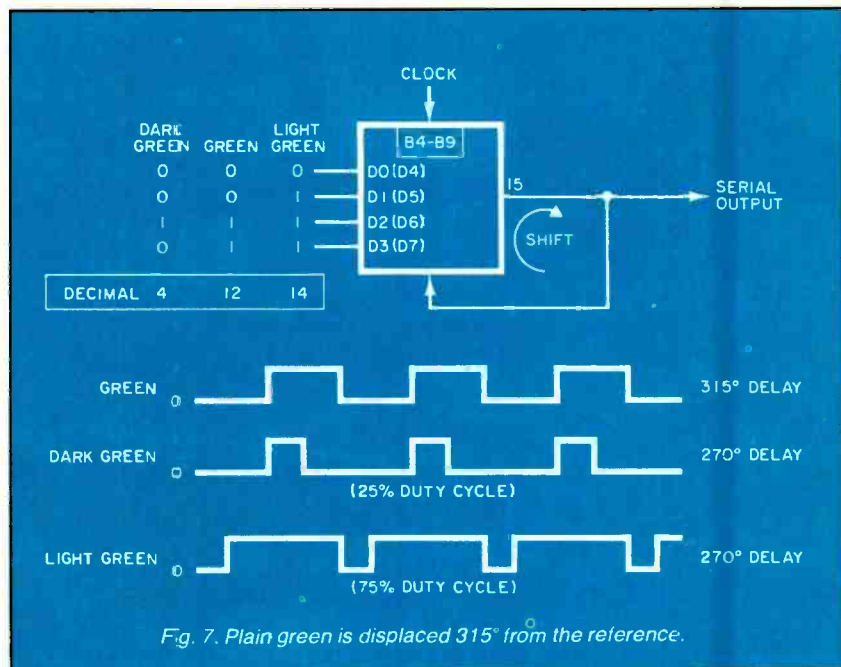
CLOCK

| DARK GREEN | GREEN | LIGHT GREEN |
|---|---|---|
| 0 | 0 | 0 |
| 0 | 0 | 1 |
| 1 | 1 | 1 |
| 0 | 1 | 1 |
| DECIMAL 4 | 12 | 14 |

B4-B9

D0 (D4)
D1 (D5)
D2 (D6)
D3 (D7)

15

SHIFT

SERIAL OUTPUT

GREEN 0 315° DELAY

DARK GREEN 0 270° DELAY

(25% DUTY CYCLE)

LIGHT GREEN 0 270° DELAY

(75% DUTY CYCLE)

Fig. 7. Plain green is displaced 315° from the reference.